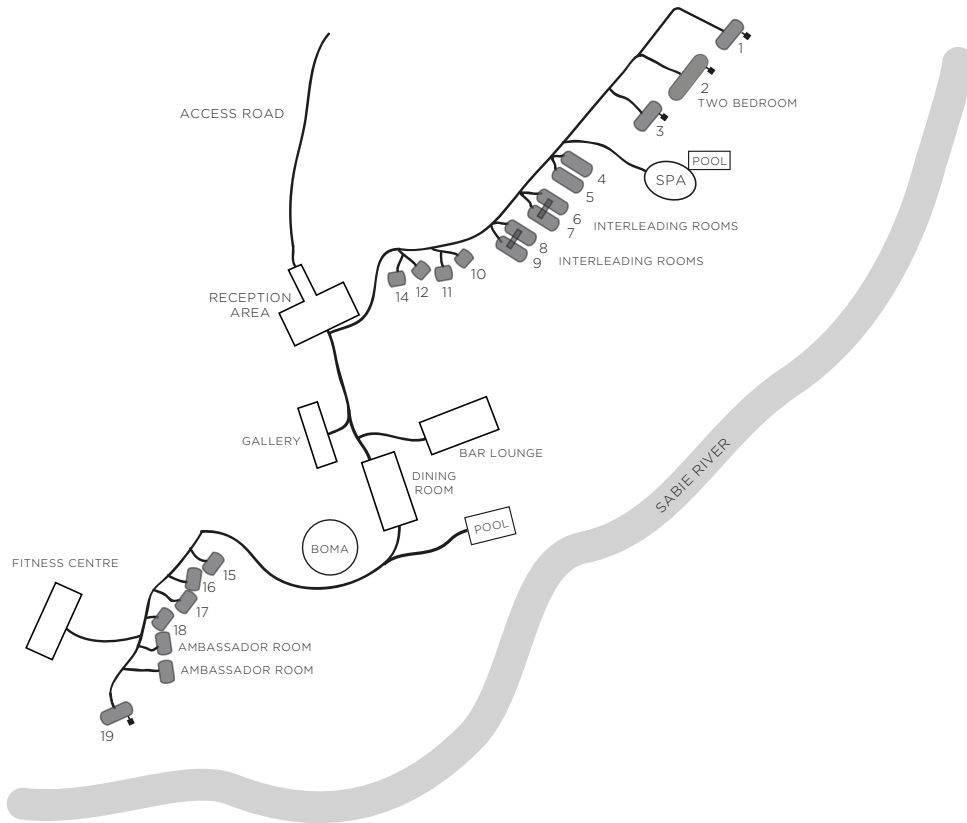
ACCESS ROAD

1

2
TWO BEDROOM

3

POOL

SPA

4

5

6
7
INTERLEADING ROOMS

8
9
INTERLEADING ROOMS

10

14 12 11

RECEPTION AREA

GALLERY

BAR LOUNGE

DINING ROOM

SABIE RIVER

POOL

BOMA

FITNESS CENTRE

15

16

17

18

AMBASSADOR ROOM

AMBASSADOR ROOM

19